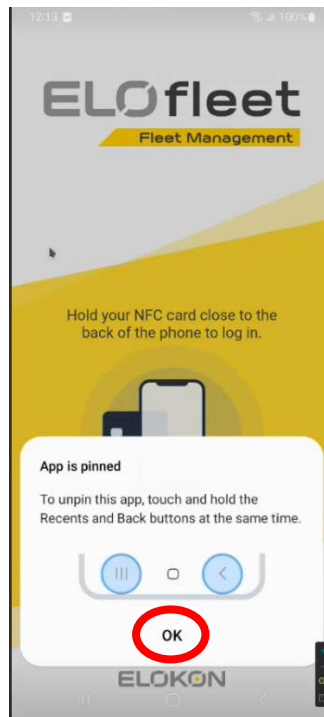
12:13

100%

ELOfleet

Fleet Management

Hold your NFC card close to the back of the phone to log in.

App is pinned

To unpin this app, touch and hold the Recents and Back buttons at the same time.

OK

ELOKON